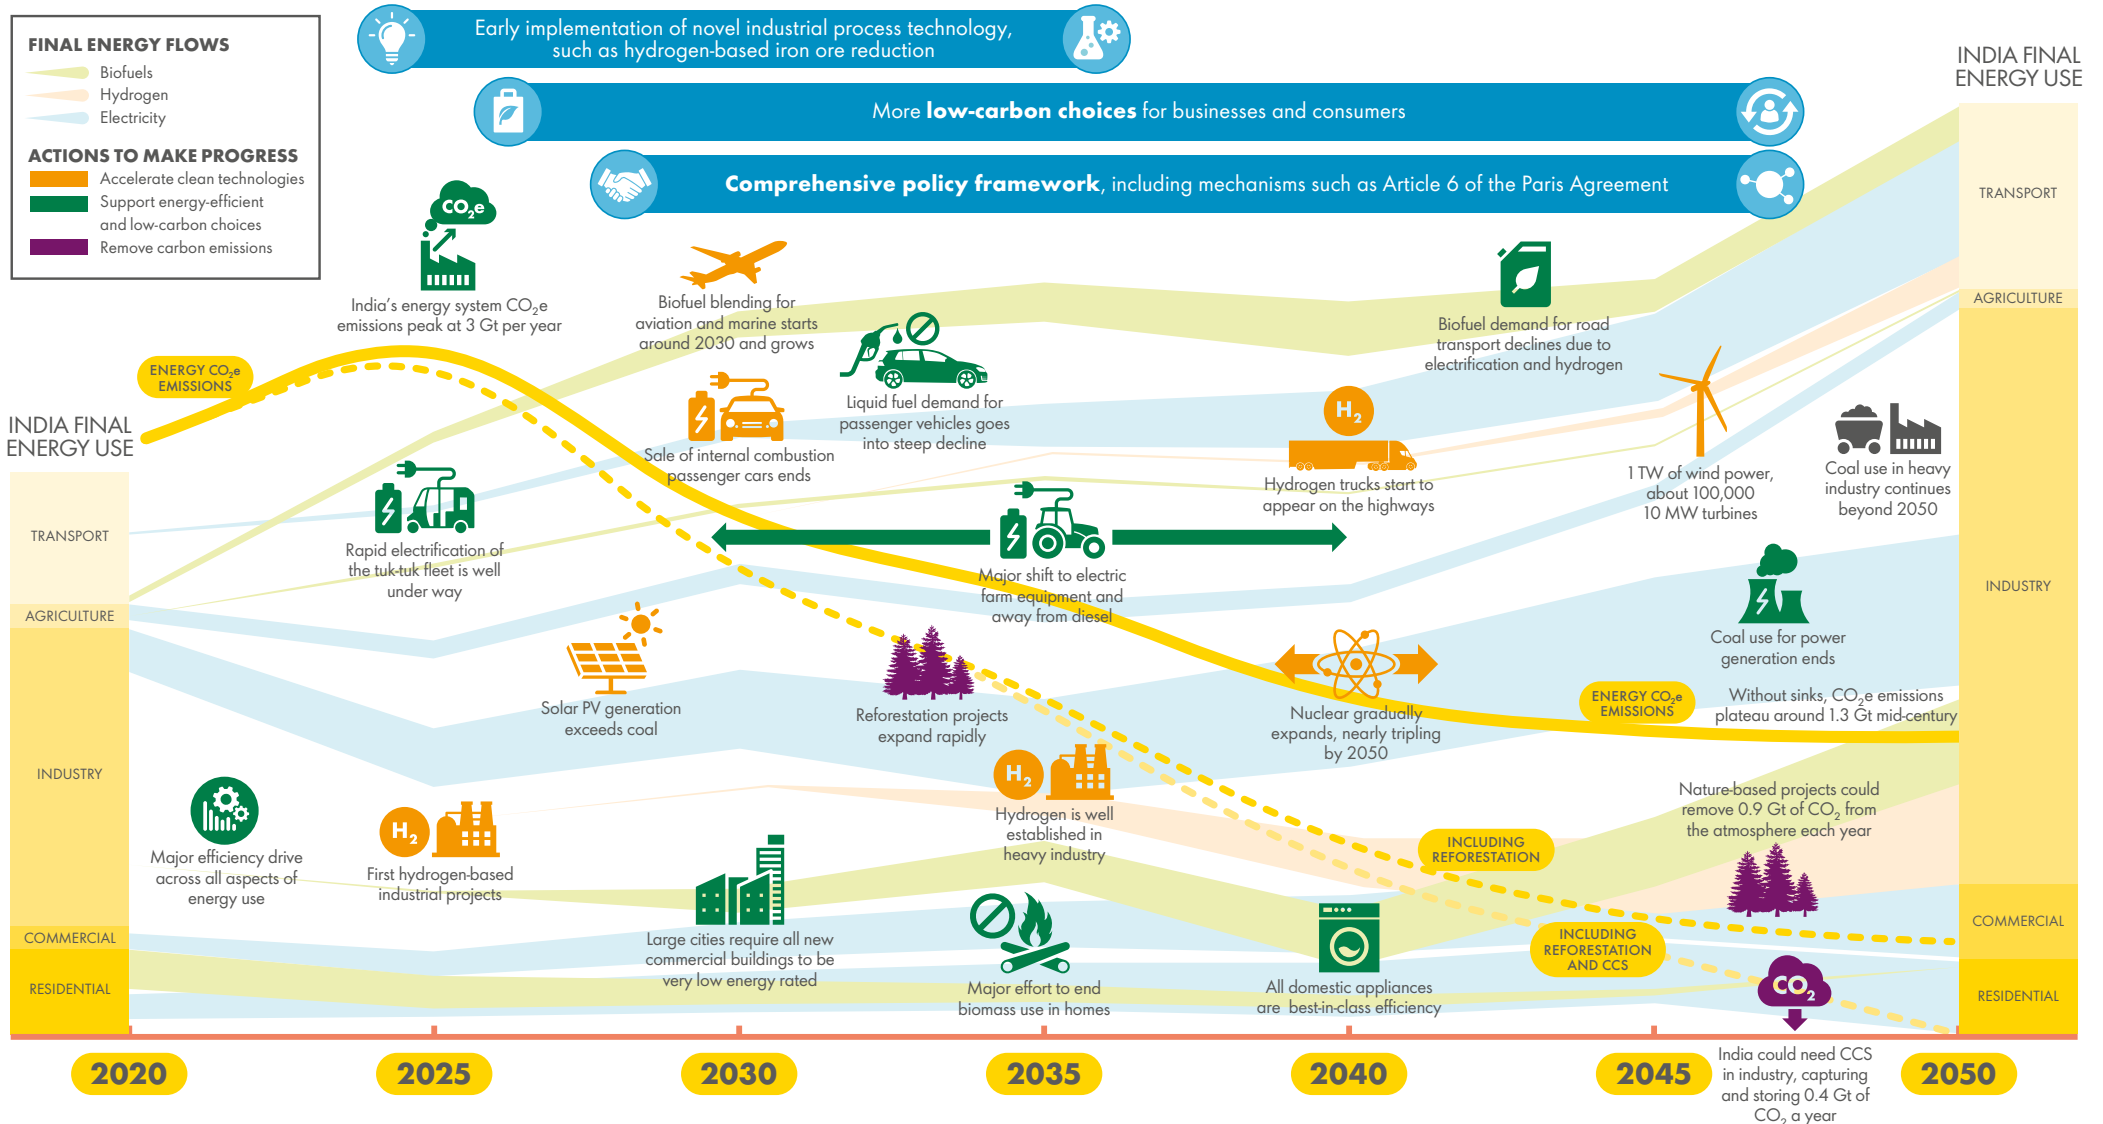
FINAL ENERGY FLOWS
Biofuels
Hydrogen
Electricity

ACTIONS TO MAKE PROGRESS
Accelerate clean technologies
Support energy-efficient and low-carbon choices
Remove carbon emissions

Early implementation of novel industrial process technology, such as hydrogen-based iron ore reduction

More **low-carbon choices** for businesses and consumers

**Comprehensive policy framework**, including mechanisms such as Article 6 of the Paris Agreement

INDIA FINAL ENERGY USE

TRANSPORT
AGRICULTURE
INDUSTRY
COMMERCIAL
RESIDENTIAL

INDIA FINAL ENERGY USE

TRANSPORT
AGRICULTURE
INDUSTRY
COMMERCIAL
RESIDENTIAL

ENERGY $CO_2e$ EMISSIONS

$CO_2e$

India's energy system $CO_2e$ emissions peak at 3 Gt per year

Biofuel blending for aviation and marine starts around 2030 and grows

Liquid fuel demand for passenger vehicles goes into steep decline

Sale of internal combustion passenger cars ends

Rapid electrification of the tuk-tuk fleet is well under way

Biofuel demand for road transport declines due to electrification and hydrogen

$H_2$

Hydrogen trucks start to appear on the highways

1 TW of wind power, about 100,000 10 MW turbines

Coal use in heavy industry continues beyond 2050

Major shift to electric farm equipment and away from diesel

Coal use for power generation ends

Solar PV generation exceeds coal

Reforestation projects expand rapidly

Nuclear gradually expands, nearly tripling by 2050

ENERGY $CO_2e$ EMISSIONS

Without sinks, $CO_2e$ emissions plateau around 1.3 Gt mid-century

$H_2$

Hydrogen is well established in heavy industry

Nature-based projects could remove 0.9 Gt of $CO_2$ from the atmosphere each year

INCLUDING REFORESTATION

Major efficiency drive across all aspects of energy use

$H_2$

First hydrogen-based industrial projects

Large cities require all new commercial buildings to be very low energy rated

Major effort to end biomass use in homes

All domestic appliances are best-in-class efficiency

INCLUDING REFORESTATION AND CCS

$CO_2$

India could need CCS in industry, capturing and storing 0.4 Gt of $CO_2$ a year

2020
2025
2030
2035
2040
2045
2050